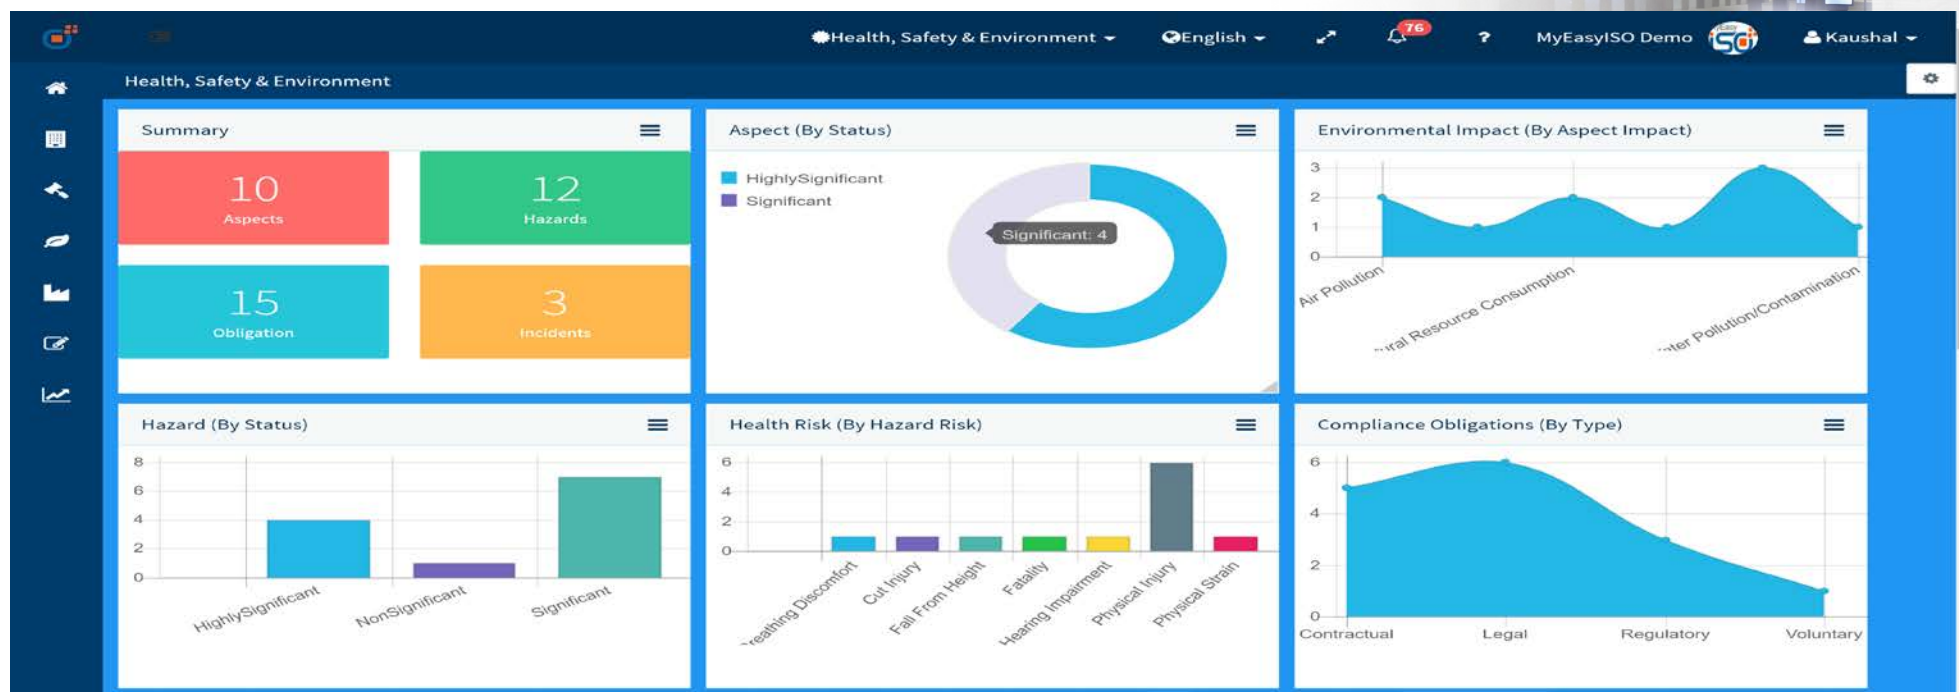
Health, Safety & Environment English 76 ? MyEasyISO Demo Kaushal

Health, Safety & Environment

Summary

10
Aspects

12
Hazards

15
Obligation

3
Incidents

Aspect (By Status)

HighlySignificant
Significant

Significant: 4

Environmental Impact (By Aspect Impact)

3
2
1
0

Air Pollution
...ural Resource Consumption
...ter Pollution/Contamination

Hazard (By Status)

8
6
4
2
0

HighlySignificant
NonSignificant
Significant

Health Risk (By Hazard Risk)

6
4
2
0

...reathing Discomfort
Cut Injury
Fall From Height
Fatality
Hearing Impairment
Physical Injury
Physical Strain

Compliance Obligations (By Type)

6
4
2
0

Contractual
Legal
Regulatory
Voluntary